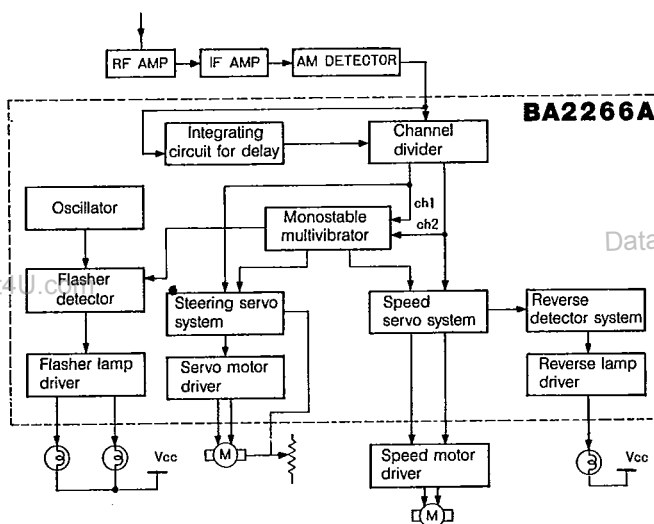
RF AMP

IF AMP

AM DETECTOR

BA2266A

Integrating circuit for delay

Channel divider

Oscillator

Monostable multivibrator

ch1

ch2

Data

4U.com

Flasher detector

Steering servo system

Speed servo system

Reverse detector system

Flasher lamp driver

Servo motor driver

Reverse lamp driver

M

Vcc

Speed motor driver

Vcc

M